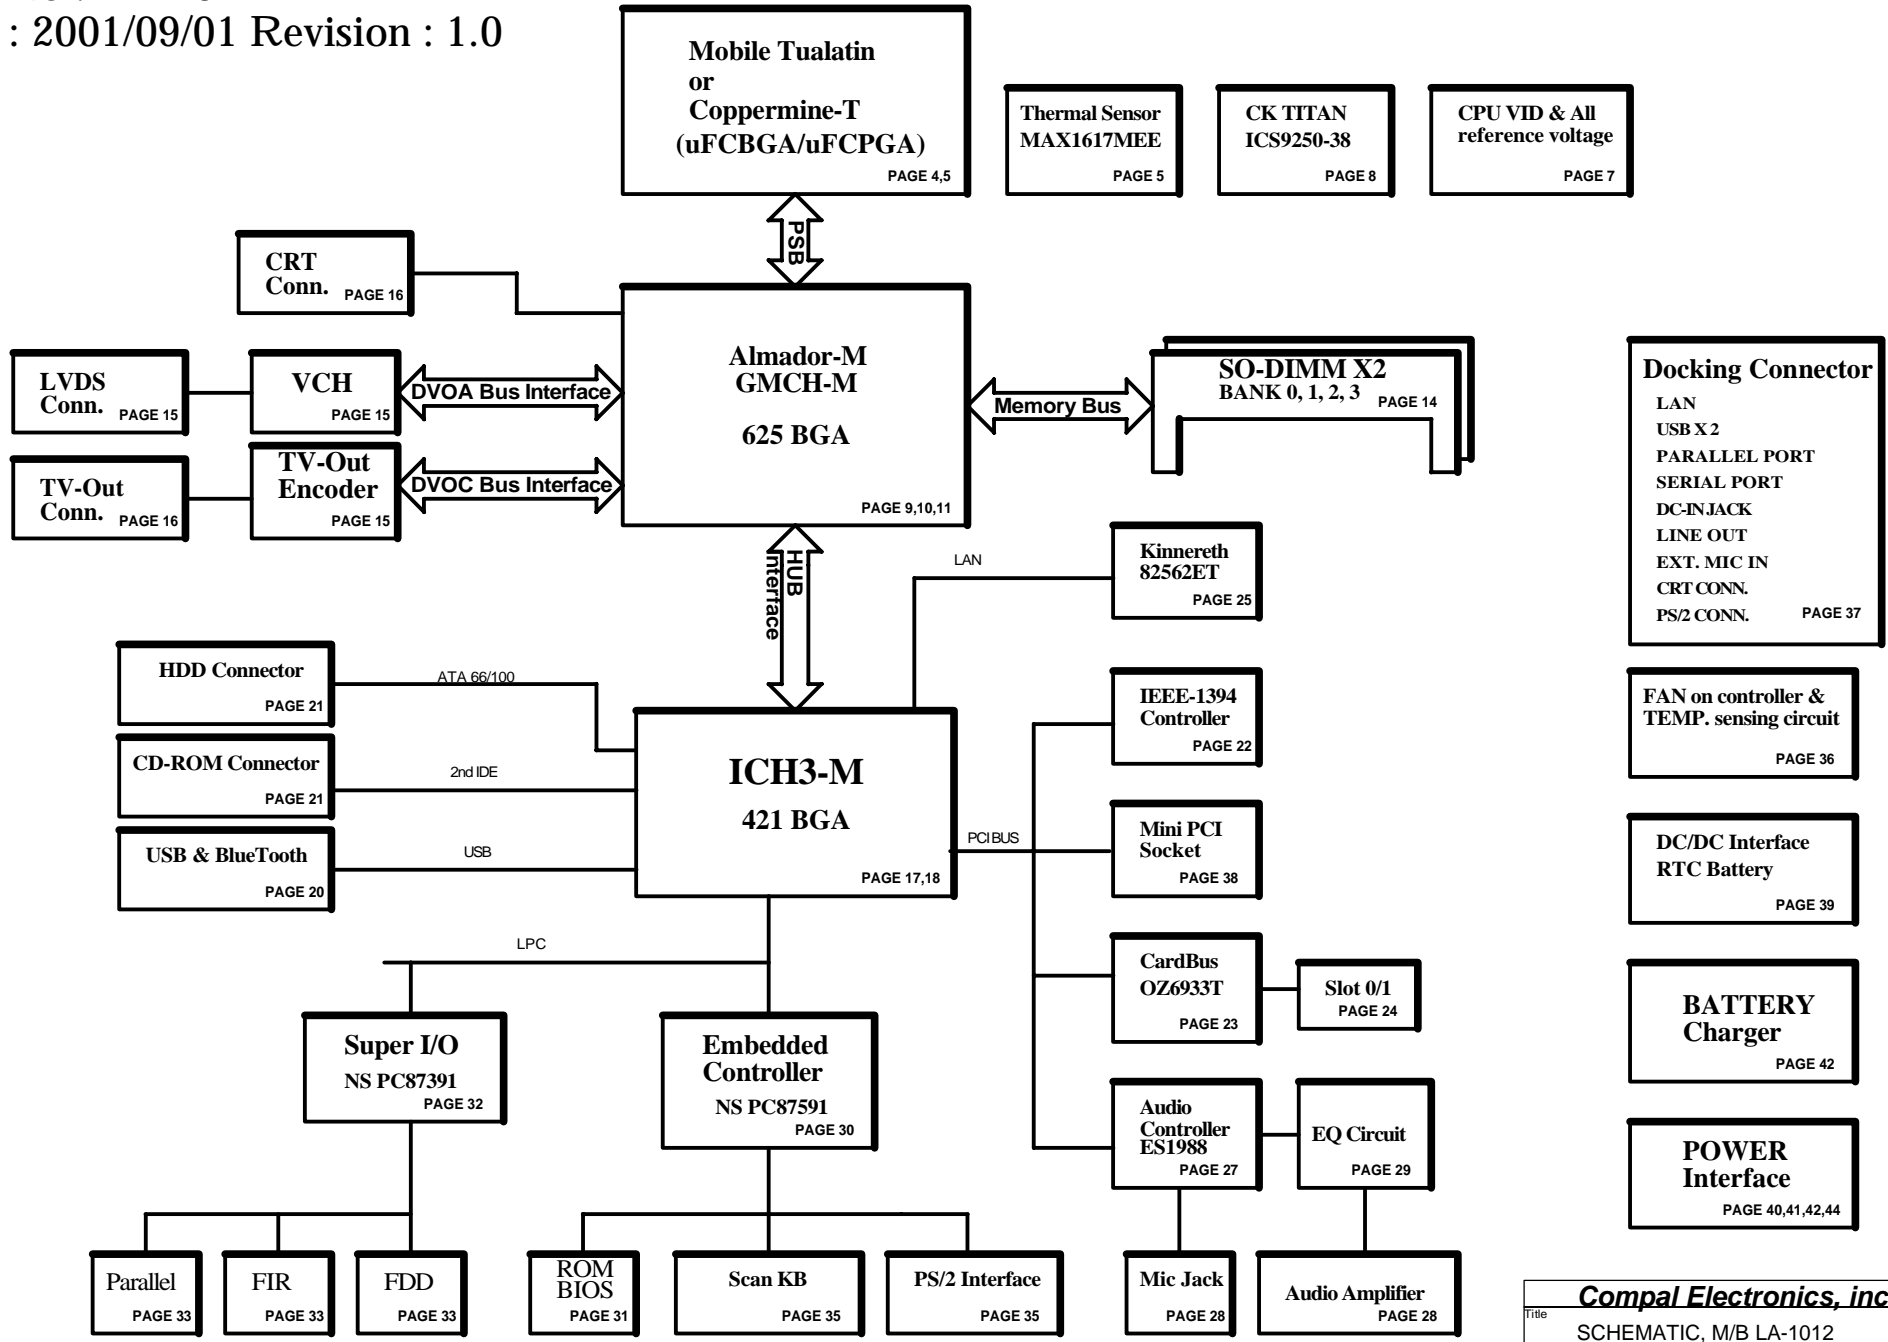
: 2001/09/01 Revision : 1.0

Mobile Tualatin
or
Coppermine-T
(uFCBGA/uFCPGA)
PAGE 4,5

Thermal Sensor
MAX1617MEE
PAGE 5

CK TITAN
ICS9250-38
PAGE 8

CPU VID & All
reference voltage
PAGE 7

PSB

CRT
Conn. PAGE 16

LVDS
Conn. PAGE 15

VCH
PAGE 15

DVOA Bus Interface

Almador-M
GMCH-M

625 BGA
PAGE 9,10,11

Memory Bus

SO-DIMM X2
BANK 0, 1, 2, 3 PAGE 14

Docking Connector
LAN
USB X 2
PARALLEL PORT
SERIAL PORT
DC-IN JACK
LINE OUT
EXT. MIC IN
CRT CONN.
PS/2 CONN. PAGE 37

TV-Out
Conn. PAGE 16

TV-Out
Encoder
PAGE 15

DVOC Bus Interface

HUB
Interface

LAN

Kinnereth
82562ET
PAGE 25

HDD Connector
PAGE 21

ATA 66/100

CD-ROM Connector
PAGE 21

2nd IDE

USB & BlueTooth
PAGE 20

USB

ICH3-M
421 BGA
PAGE 17,18

PCI BUS

IEEE-1394
Controller
PAGE 22

FAN on controller &
TEMP. sensing circuit
PAGE 36

Mini PCI
Socket
PAGE 38

DC/DC Interface
RTC Battery
PAGE 39

LPC

CardBus
OZ6933T
PAGE 23

Slot 0/1
PAGE 24

BATTERY
Charger
PAGE 42

Super I/O
NS PC87391
PAGE 32

Embedded
Controller
NS PC87591
PAGE 30

Audio
Controller
ES1988
PAGE 27

EQ Circuit
PAGE 29

POWER
Interface
PAGE 40,41,42,44

Parallel
PAGE 33

FIR
PAGE 33

FDD
PAGE 33

ROM
BIOS
PAGE 31

Scan KB
PAGE 35

PS/2 Interface
PAGE 35

Mic Jack
PAGE 28

Audio Amplifier
PAGE 28

Compal Electronics, inc
Title
SCHEMATIC, M/B LA-1012